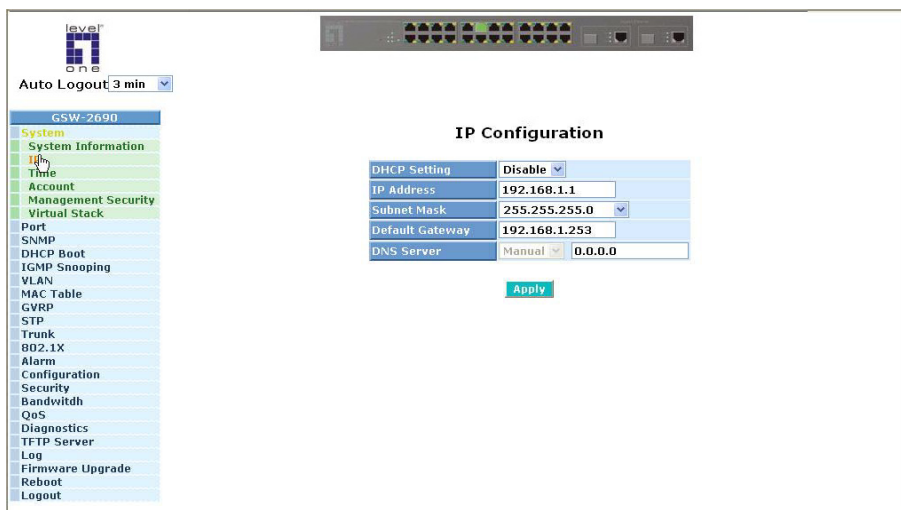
level
one
Auto Logout 3 min

GSW-2690
System
System Information
IP
Time
Account
Management Security
Virtual Stack
Port
SNMP
DHCP Boot
IGMP Snooping
VLAN
MAC Table
GVRP
STP
Trunk
802.1X
Alarm
Configuration
Security
Bandwitdh
QoS
Diagnostics
TFTP Server
Log
Firmware Upgrade
Reboot
Logout

IP Configuration

| DHCP Setting | Disable |
|---|---|
| IP Address | 192.168.1.1 |
| Subnet Mask | 255.255.255.0 |
| Default Gateway | 192.168.1.253 |
| DNS Server | Manual 0.0.0.0 |

Apply